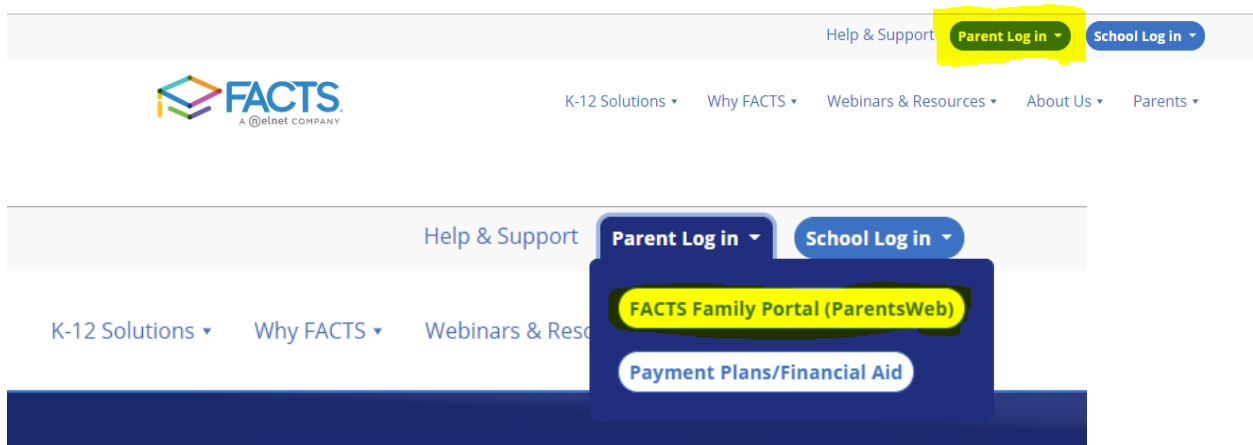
Help & Support Parent Log in School Log in

FACTS
A Nelnet COMPANY

K-12 Solutions Why FACTS Webinars & Resources About Us Parents

Help & Support Parent Log in School Log in

K-12 Solutions Why FACTS Webinars & Reso

FACTS Family Portal (ParentsWeb)

Payment Plans/Financial Aid